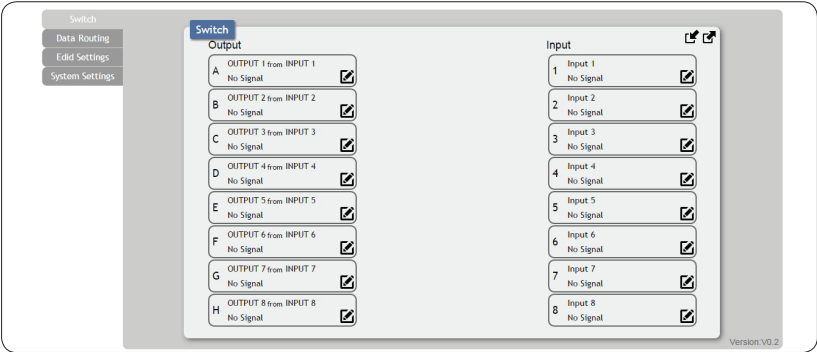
Switch
Data Routing
Edid Settings
System Settings

Switch

Output

A OUTPUT 1 from INPUT 1
No Signal

B OUTPUT 2 from INPUT 2
No Signal

C OUTPUT 3 from INPUT 3
No Signal

D OUTPUT 4 from INPUT 4
No Signal

E OUTPUT 5 from INPUT 5
No Signal

F OUTPUT 6 from INPUT 6
No Signal

G OUTPUT 7 from INPUT 7
No Signal

H OUTPUT 8 from INPUT 8
No Signal

Input

1 Input 1
No Signal

2 Input 2
No Signal

3 Input 3
No Signal

4 Input 4
No Signal

5 Input 5
No Signal

6 Input 6
No Signal

7 Input 7
No Signal

8 Input 8
No Signal

Version:V0.2